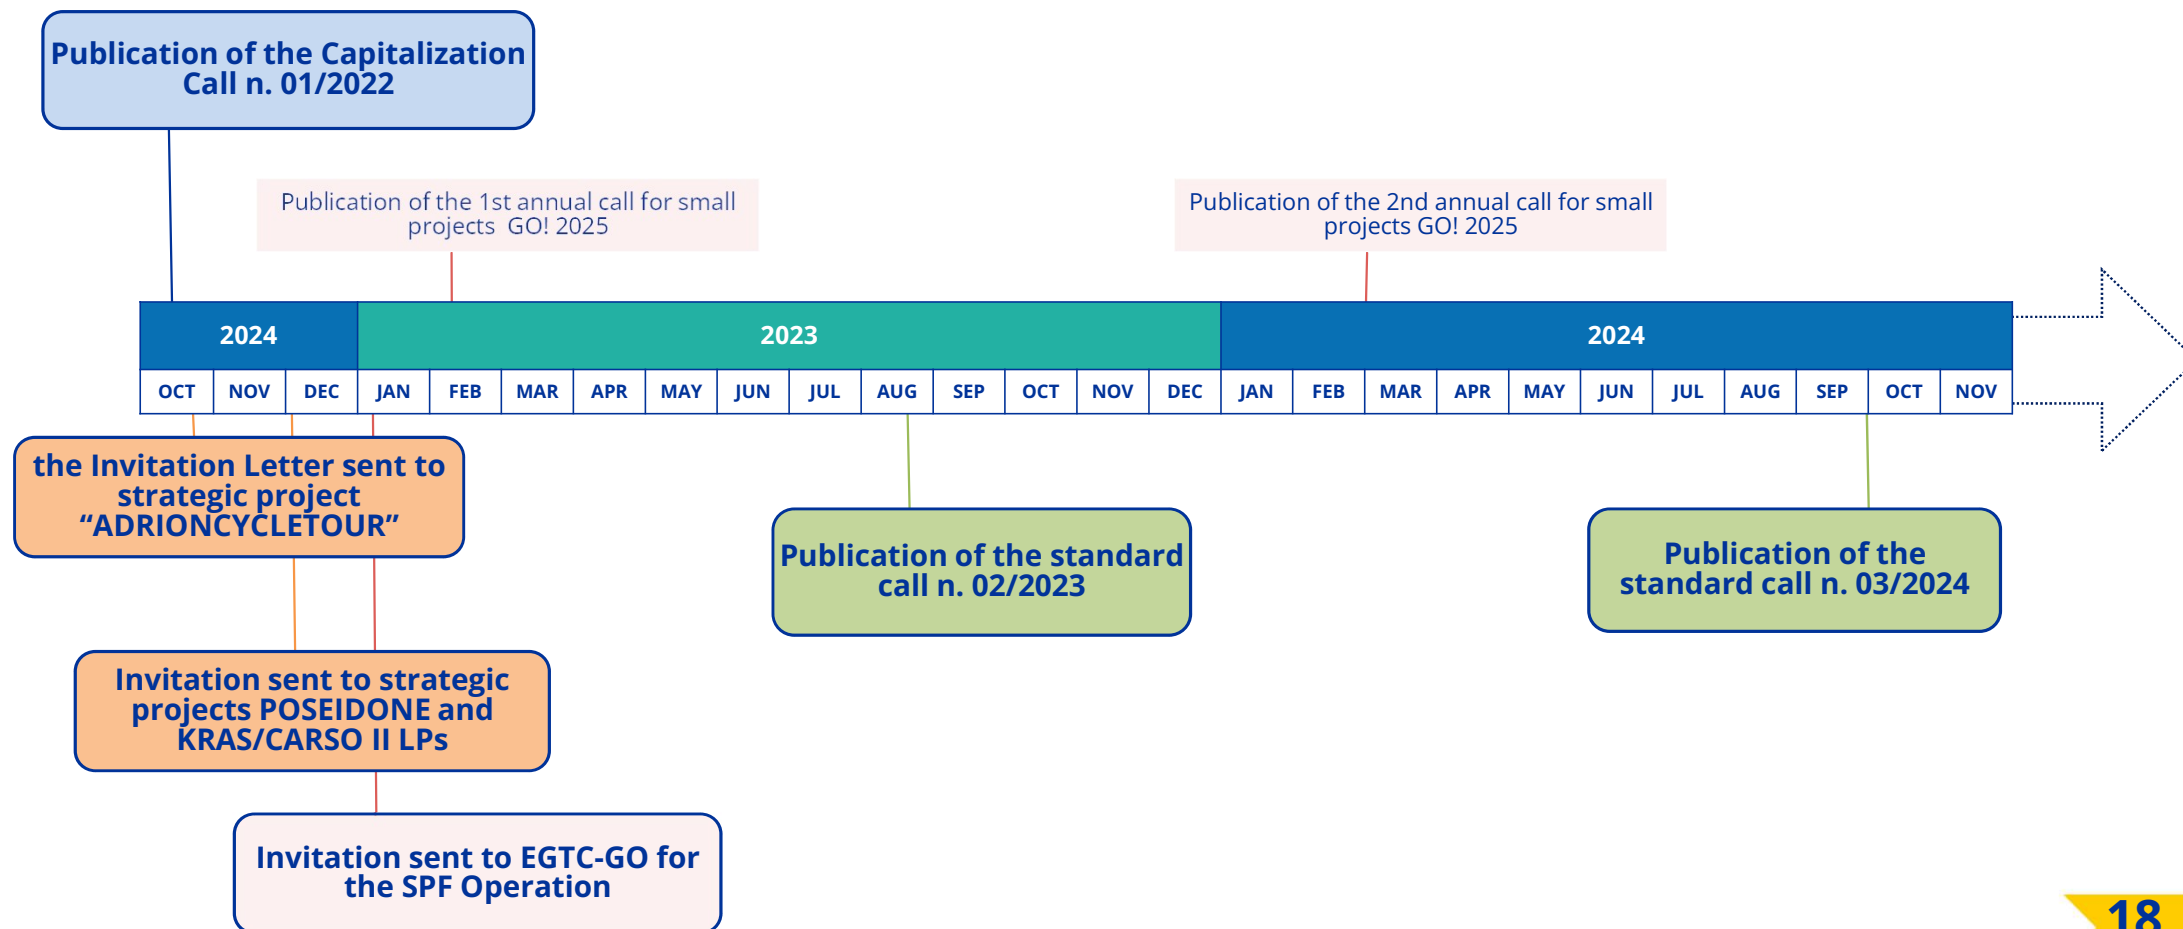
Publication of the Capitalization Call n. 01/2022

Publication of the 1st annual call for small projects GO! 2025

Publication of the 2nd annual call for small projects GO! 2025

| 2024 | | | 2023 | | | | | | | | | | | | 2024 | | | | | | | | | | |
|---|---|---|---|---|---|---|---|---|---|---|---|---|---|---|---|---|---|---|---|---|---|---|---|---|---|
| OCT | NOV | DEC | JAN | FEB | MAR | APR | MAY | JUN | JUL | AUG | SEP | OCT | NOV | DEC | JAN | FEB | MAR | APR | MAY | JUN | JUL | AUG | SEP | OCT | NOV |

the Invitation Letter sent to strategic project “ADRIONCYCLETOUR”

Publication of the standard call n. 02/2023

Publication of the standard call n. 03/2024

Invitation sent to strategic projects POSEIDONE and KRAS/CARSO II LPs

Invitation sent to EGTC-GO for the SPF Operation

18